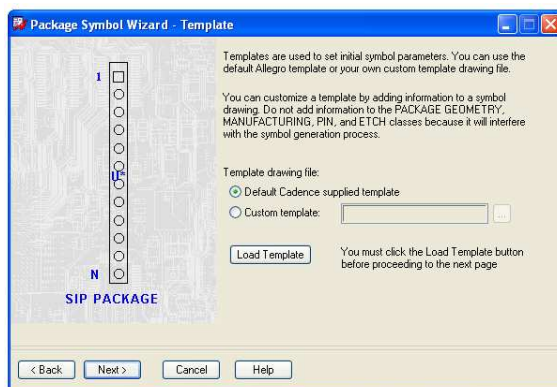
Package Symbol Wizard - Template

1

U*

N

SIP PACKAGE

Templates are used to set initial symbol parameters. You can use the default Allegro template or your own custom template drawing file.

You can customize a template by adding information to a symbol drawing. Do not add information to the PACKAGE GEOMETRY, MANUFACTURING, PIN, and ETCH classes because it will interfere with the symbol generation process.

Template drawing file:

Default Cadence supplied template

Custom template:

...

Load Template

You must click the Load Template button before proceeding to the next page

< Back

Next >

Cancel

Help